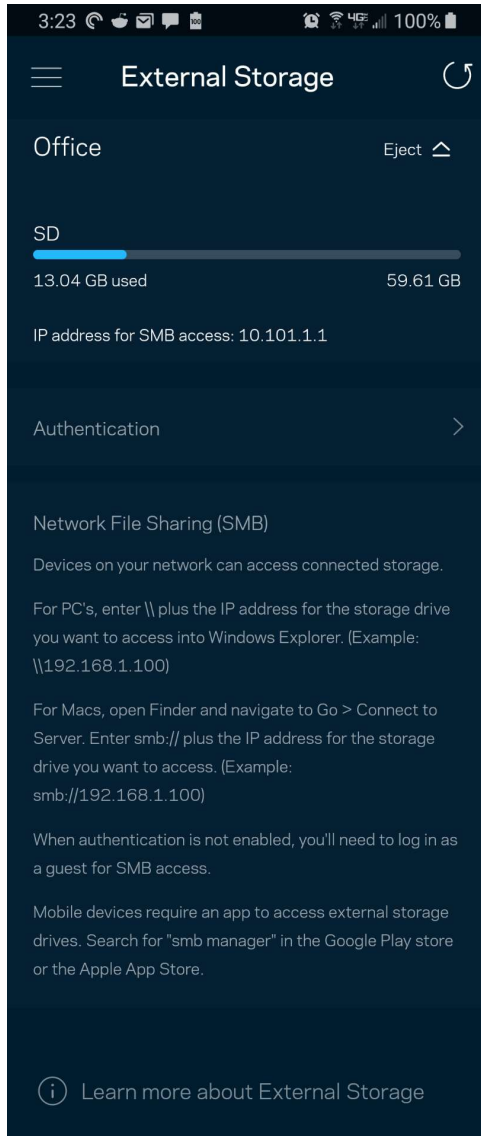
3:23 100%

External Storage

Office

Eject

SD

13.04 GB used

59.61 GB

IP address for SMB access: 10.101.1.1

Authentication

Network File Sharing (SMB)

Devices on your network can access connected storage.

For PC's, enter \\ plus the IP address for the storage drive you want to access into Windows Explorer. (Example: \\192.168.1.100)

For Macs, open Finder and navigate to Go > Connect to Server. Enter smb:// plus the IP address for the storage drive you want to access. (Example: smb://192.168.1.100)

When authentication is not enabled, you'll need to log in as a guest for SMB access.

Mobile devices require an app to access external storage drives. Search for "smb manager" in the Google Play store or the Apple App Store.

Learn more about External Storage